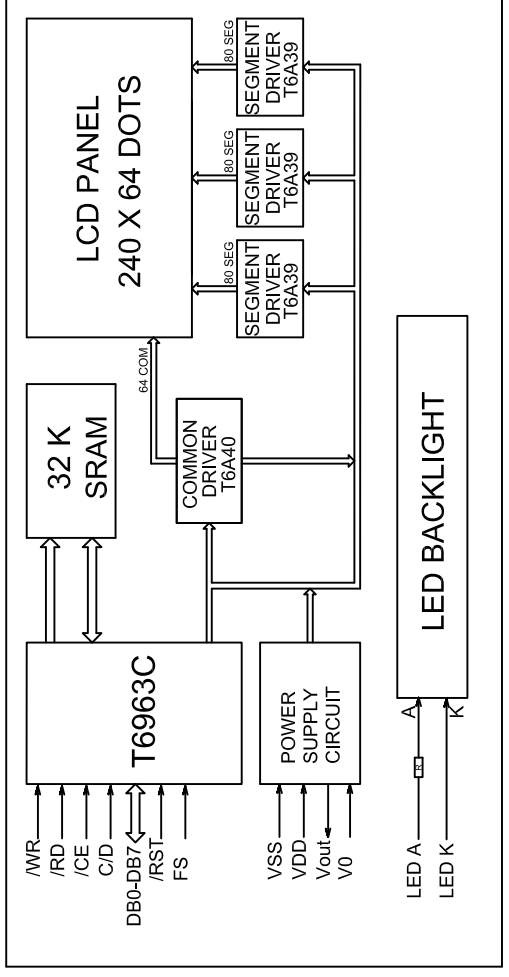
LCD PANEL
240 X 64 DOTS

80 SEG
SEGMENT DRIVER T6A39

80 SEG
SEGMENT DRIVER T6A39

80 SEG
SEGMENT DRIVER T6A39

32 K
SRAM

64 COM

COMMON DRIVER T6A40

T6963C

/WR
/RD
/CE
C/D
DB0-DB7
/RST
FS

POWER SUPPLY CIRCUIT

VSS
VDD
Vout
V0

LED BACKLIGHT

A
K
R
LED A
LED K